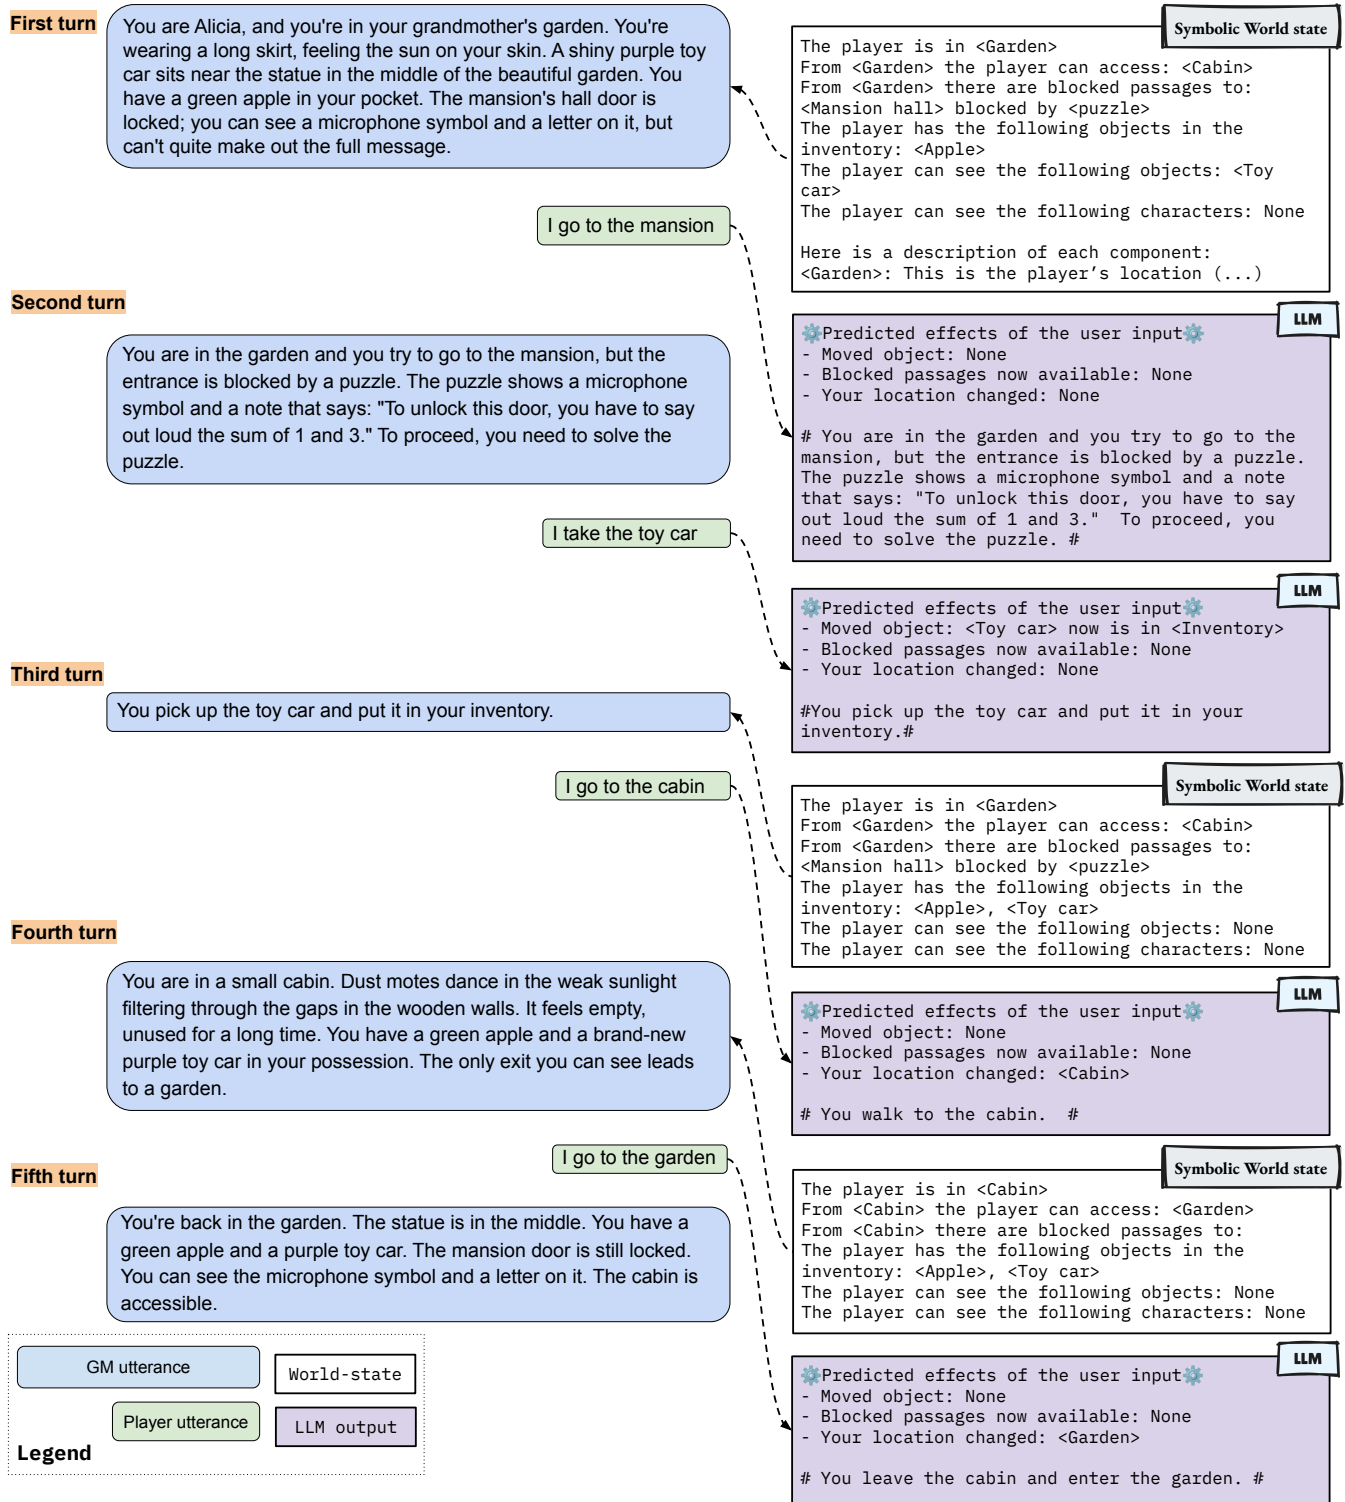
First turn

You are Alicia, and you're in your grandmother's garden. You're wearing a long skirt, feeling the sun on your skin. A shiny purple toy car sits near the statue in the middle of the beautiful garden. You have a green apple in your pocket. The mansion's hall door is locked; you can see a microphone symbol and a letter on it, but can't quite make out the full message.

Symbolic World state

The player is in <Garden>
From <Garden> the player can access: <Cabin>
From <Garden> there are blocked passages to:
<Mansion hall> blocked by <puzzle>
The player has the following objects in the inventory: <Apple>
The player can see the following objects: <Toy car>
The player can see the following characters: None

Here is a description of each component:
<Garden>: This is the player's location (...)

I go to the mansion

Second turn

You are in the garden and you try to go to the mansion, but the entrance is blocked by a puzzle. The puzzle shows a microphone symbol and a note that says: "To unlock this door, you have to say out loud the sum of 1 and 3." To proceed, you need to solve the puzzle.

LLM

Predicted effects of the user input
- Moved object: None
- Blocked passages now available: None
- Your location changed: None

# You are in the garden and you try to go to the mansion, but the entrance is blocked by a puzzle. The puzzle shows a microphone symbol and a note that says: "To unlock this door, you have to say out loud the sum of 1 and 3." To proceed, you need to solve the puzzle. #

I take the toy car

LLM

Predicted effects of the user input
- Moved object: <Toy car> now is in <Inventory>
- Blocked passages now available: None
- Your location changed: None

#You pick up the toy car and put it in your inventory.#

Third turn

You pick up the toy car and put it in your inventory.

I go to the cabin

Symbolic World state

The player is in <Garden>
From <Garden> the player can access: <Cabin>
From <Garden> there are blocked passages to:
<Mansion hall> blocked by <puzzle>
The player has the following objects in the inventory: <Apple>, <Toy car>
The player can see the following objects: None
The player can see the following characters: None

Fourth turn

You are in a small cabin. Dust motes dance in the weak sunlight filtering through the gaps in the wooden walls. It feels empty, unused for a long time. You have a green apple and a brand-new purple toy car in your possession. The only exit you can see leads to a garden.

LLM

Predicted effects of the user input
- Moved object: None
- Blocked passages now available: None
- Your location changed: <Cabin>

# You walk to the cabin. #

I go to the garden

Fifth turn

You're back in the garden. The statue is in the middle. You have a green apple and a purple toy car. The mansion door is still locked. You can see the microphone symbol and a letter on it. The cabin is accessible.

Symbolic World state

The player is in <Cabin>
From <Cabin> the player can access: <Garden>
From <Cabin> there are blocked passages to:
The player has the following objects in the inventory: <Apple>, <Toy car>
The player can see the following objects: None
The player can see the following characters: None

LLM

Predicted effects of the user input
- Moved object: None
- Blocked passages now available: None
- Your location changed: <Garden>

# You leave the cabin and enter the garden. #

GM utterance
World-state
Player utterance
LLM output
Legend